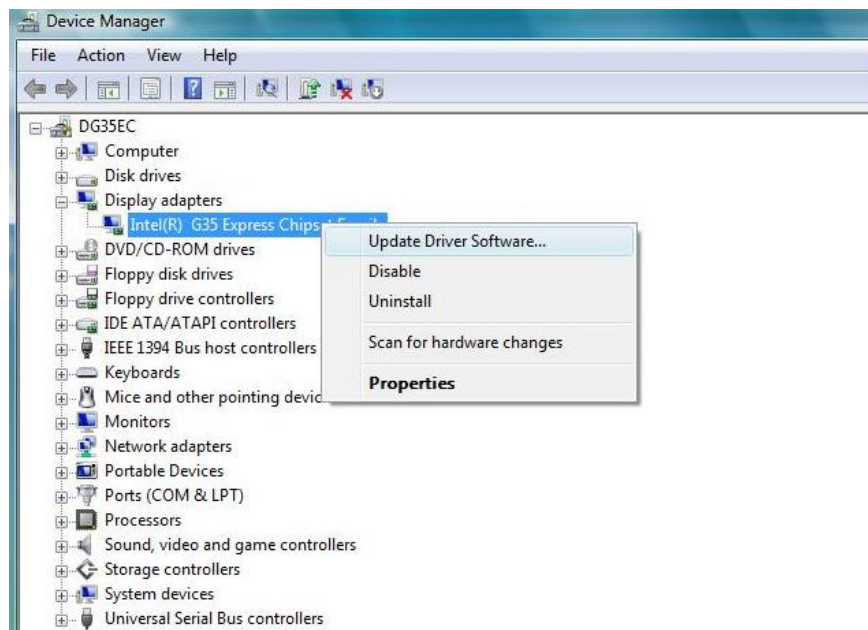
Device Manager

File Action View Help

DG35EC
Computer
Disk drives
Display adapters
Intel(R) G35 Express Chips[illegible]
DVD/CD-ROM drives
Floppy disk drives
Floppy drive controllers
IDE ATA/ATAPI controllers
IEEE 1394 Bus host controllers
Keyboards
Mice and other pointing devic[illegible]
Monitors
Network adapters
Portable Devices
Ports (COM & LPT)
Processors
Sound, video and game controllers
Storage controllers
System devices
Universal Serial Bus controllers

Update Driver Software...
Disable
Uninstall
Scan for hardware changes
Properties